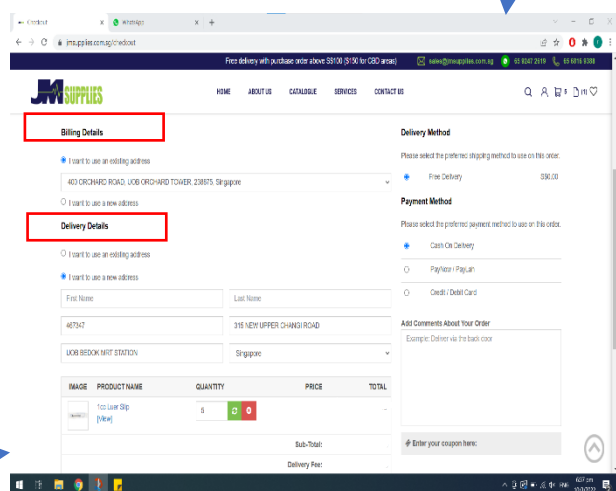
Checkout × WhatsApp × +

jmsupplies.com.sg/checkout

Free delivery with purchase order above S$100 (S$150 for CBD areas) sales@jmsupplies.com.sg 65 9247 2619 65 6816 6388

JM SUPPLIES

HOME ABOUT US CATALOGUE SERVICES CONTACT US

Billing Details

I want to use an existing address

403 ORCHARD ROAD, UOB ORCHARD TOWER, 238875, Singapore

I want to use a new address

Delivery Details

I want to use an existing address

I want to use a new address

First Name

Last Name

467347

315 NEW UPPER CHANGI ROAD

UOB BEDOK MRT STATION

Singapore

| IMAGE | PRODUCT NAME | QUANTITY | PRICE | TOTAL |
|---|---|---|---|---|
| | Too Liver Slip [View] | 5 | - | - |

Sub-Total:

Delivery Fee:

Delivery Method

Please select the preferred shipping method to use on this order.

Free Delivery S$0.00

Payment Method

Please select the preferred payment method to use on this order.

Cash On Delivery

PayNow / PayLah

Credit / Debit Card

Add Comments About Your Order

Example: Deliver via the back door

Enter your coupon here:

6:07 pm